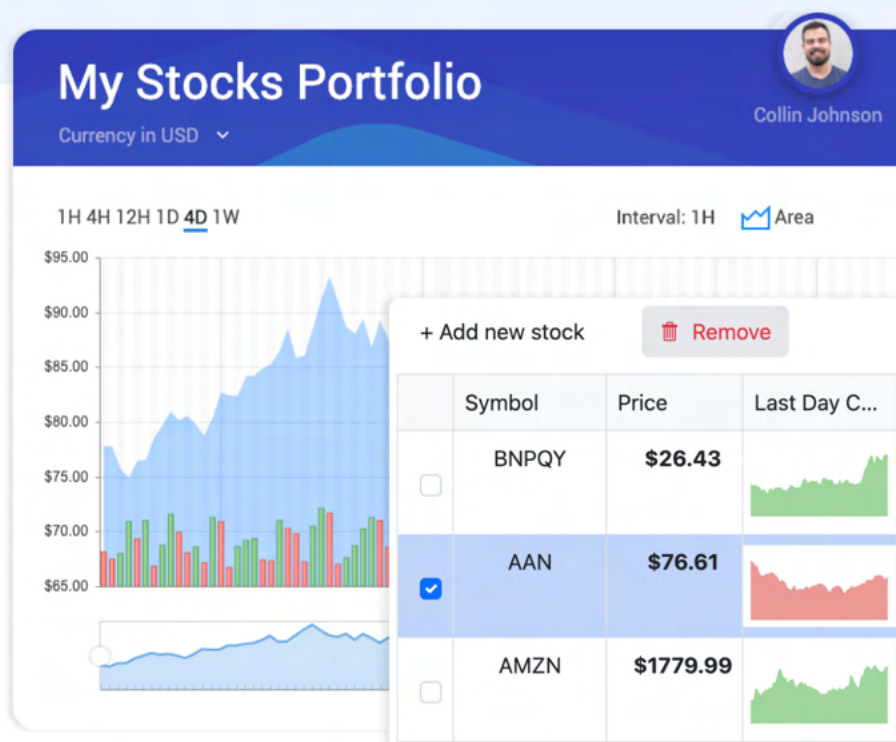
My Stocks Portfolio

Currency in USD

Collin Johnson

1H 4H 12H 1D 4D 1W

Interval: 1H

Area

$95.00
$90.00
$85.00
$80.00
$75.00
$70.00
$65.00

+ Add new stock

Remove

| | Symbol | Price | Last Day C... |
|---|---|---|---|
| | BNPQY | $26.43 | |
| | AAN | $76.61 | |
| | AMZN | $1779.99 | |